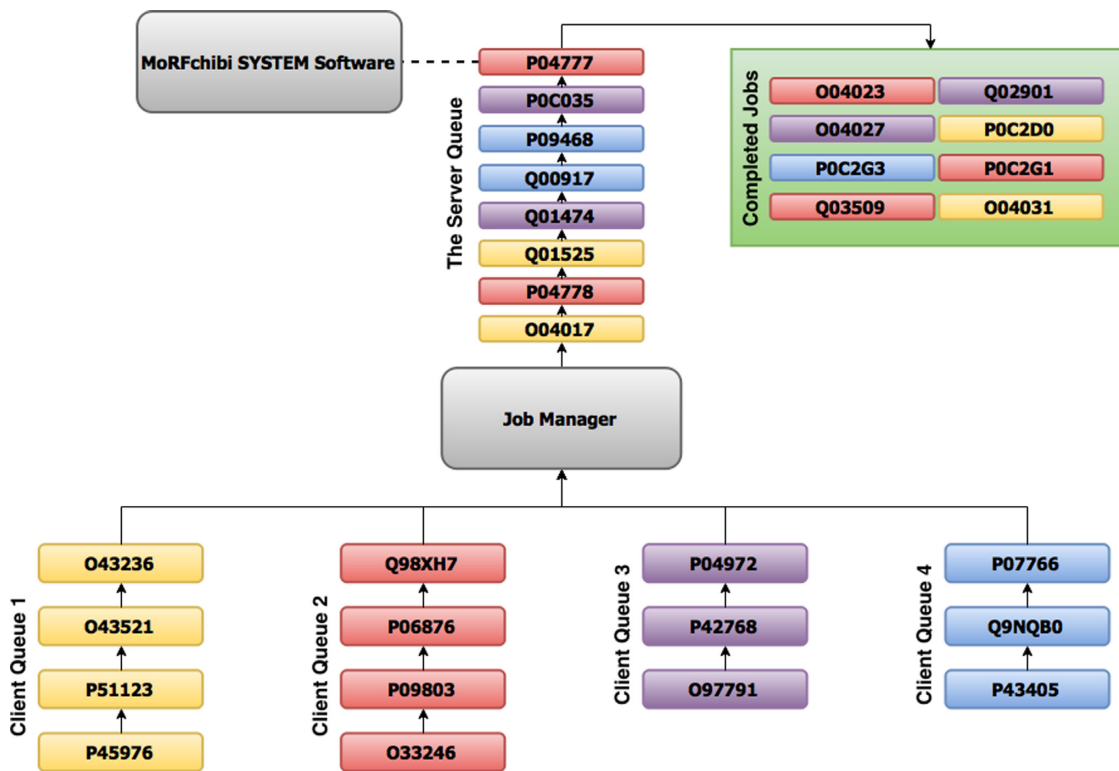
MoRFchibi SYSTEM Software

The Server Queue

P04777
P0C035
P09468
Q00917
Q01474
Q01525
P04778
O04017

Completed Jobs

| O04023 | Q02901 |
|---|---|
| O04027 | P0C2D0 |
| P0C2G3 | P0C2G1 |
| Q03509 | O04031 |

Job Manager

Client Queue 1
O43236
O43521
P51123
P45976

Client Queue 2
Q98XH7
P06876
P09803
O33246

Client Queue 3
P04972
P42768
O97791

Client Queue 4
P07766
Q9NQB0
P43405